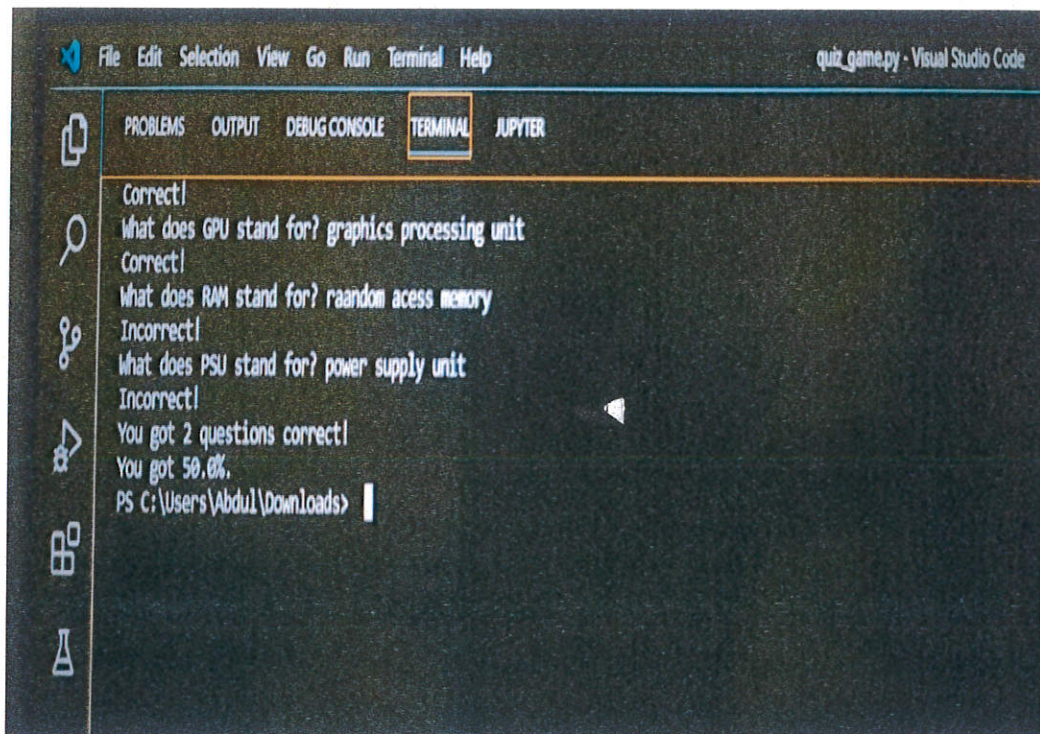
File Edit Selection View Go Run Terminal Help quiz_game.py - Visual Studio Code

PROBLEMS OUTPUT DEBUG CONSOLE TERMINAL JUPYTER

Correct!
What does GPU stand for? graphics processing unit
Correct!
What does RAM stand for? raandom acess memory
Incorrect!
What does PSU stand for? power supply unit
Incorrect!
You got 2 questions correct!
You got 50.0%.
PS C:\Users\Abdul\Downloads>